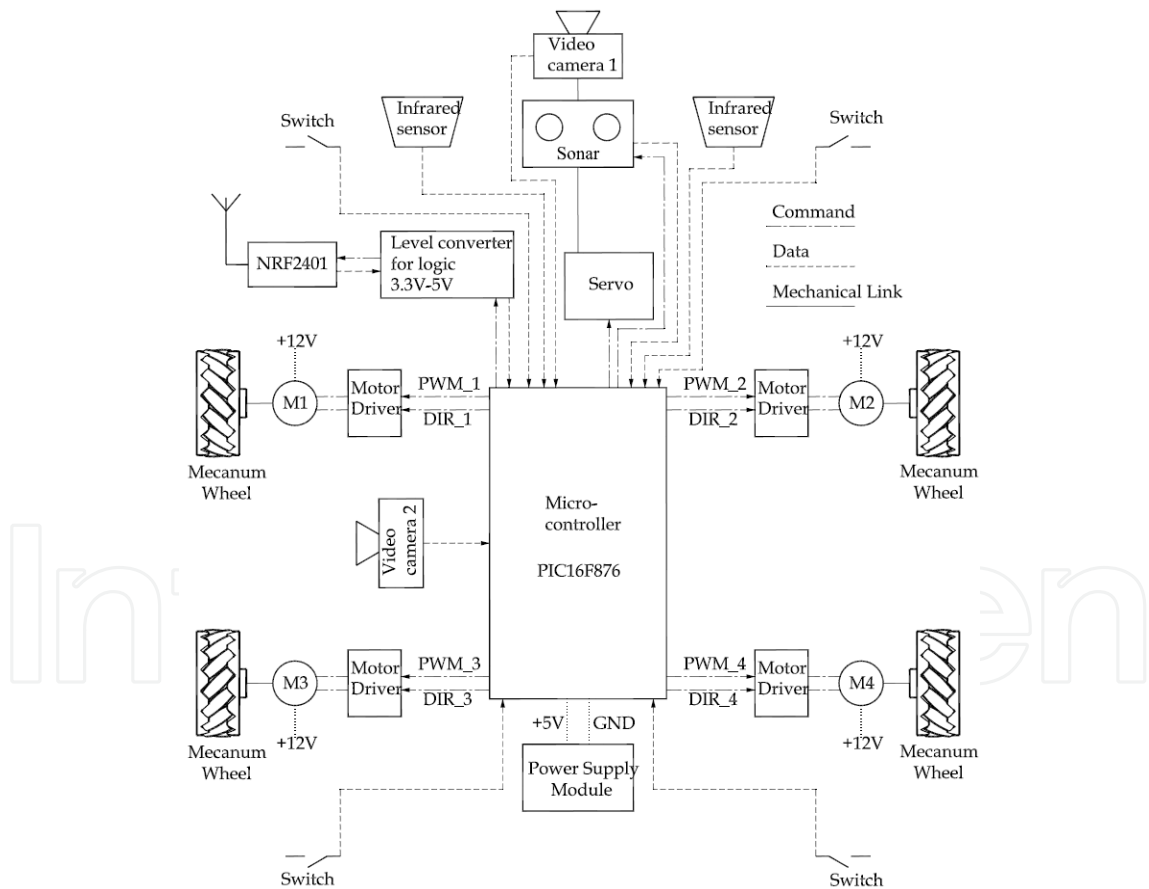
Video camera 1

Infrared sensor

Sonar

Infrared sensor

Switch

Switch

Command

Data

Mechanical Link

NRF2401

Level converter for logic 3.3V-5V

Servo

+12V

+12V

M1

Motor Driver

PWM_1

DIR_1

PWM_2

DIR_2

Motor Driver

M2

Mecanum Wheel

Mecanum Wheel

Micro-controller

PIC16F876

Video camera 2

M3

Motor Driver

PWM_3

DIR_3

PWM_4

DIR_4

Motor Driver

M4

+12V

+12V

Mecanum Wheel

Mecanum Wheel

+5V

GND

Power Supply Module

Switch

Switch